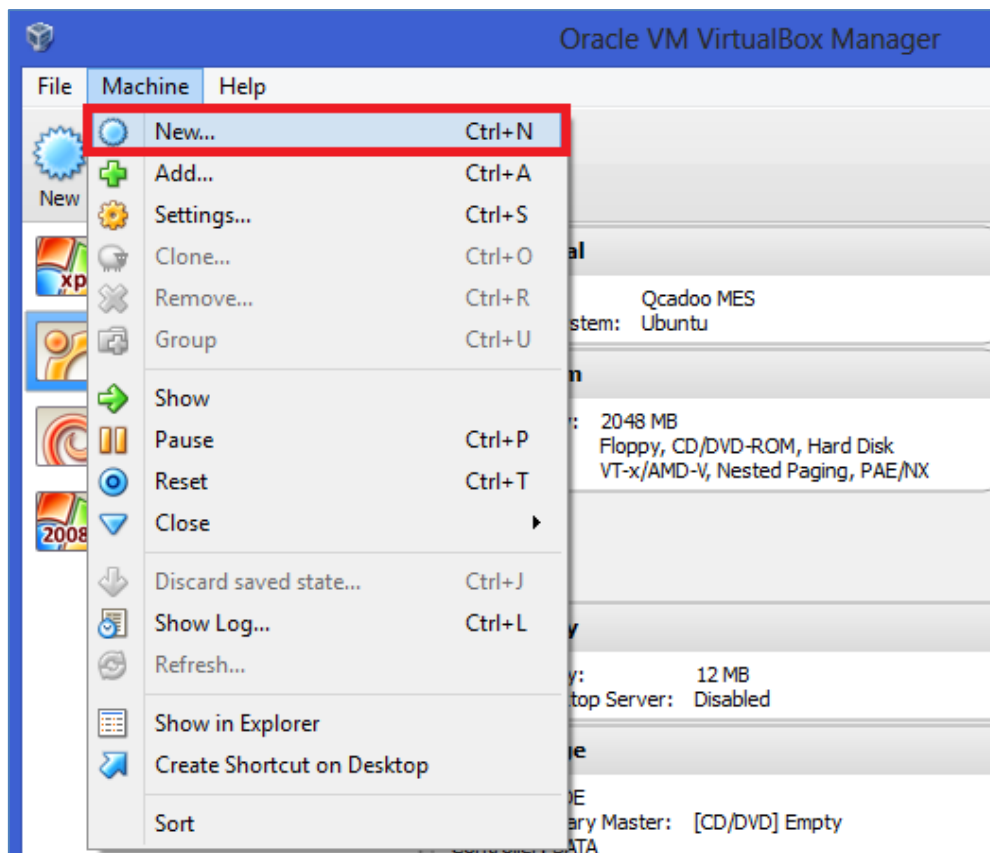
Oracle VM VirtualBox Manager

File Machine Help

New

New... Ctrl+N
Add... Ctrl+A
Settings... Ctrl+S
Clone... Ctrl+O
Remove... Ctrl+R
Group Ctrl+U

Show
Pause Ctrl+P
Reset Ctrl+T
Close

Discard saved state... Ctrl+J
Show Log... Ctrl+L
Refresh...

Show in Explorer
Create Shortcut on Desktop

Sort

xp
2008

al
Qcadoo MES
stem: Ubuntu

n
: 2048 MB
Floppy, CD/DVD-ROM, Hard Disk
VT-x/AMD-V, Nested Paging, PAE/NX

y
y: 12 MB
top Server: Disabled

e
DE
ary Master: [CD/DVD] Empty